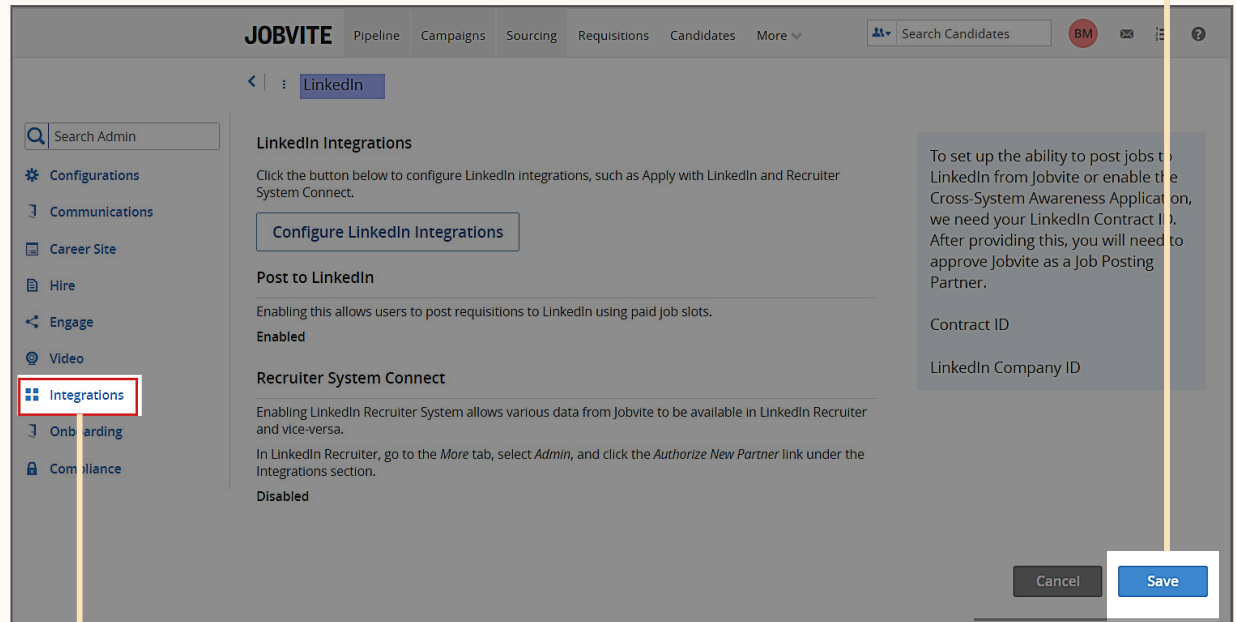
JOBVITE Pipeline Campaigns Sourcing Requisitions Candidates More

Search Candidates

BM

?

LinkedIn

Search Admin

Configurations

Communications

Career Site

Hire

Engage

Video

Integrations

Onboarding

Compliance

LinkedIn Integrations

Click the button below to configure LinkedIn integrations, such as Apply with LinkedIn and Recruiter System Connect.

Configure LinkedIn Integrations

Post to LinkedIn

Enabling this allows users to post requisitions to LinkedIn using paid job slots.

Enabled

Recruiter System Connect

Enabling LinkedIn Recruiter System allows various data from Jobvite to be available in LinkedIn Recruiter and vice-versa.

In LinkedIn Recruiter, go to the More tab, select Admin, and click the Authorize New Partner link under the Integrations section.

Disabled

To set up the ability to post jobs to LinkedIn from Jobvite or enable the Cross-System Awareness Application, we need your LinkedIn Contract ID. After providing this, you will need to approve Jobvite as a Job Posting Partner.

Contract ID

LinkedIn Company ID

Cancel

Save